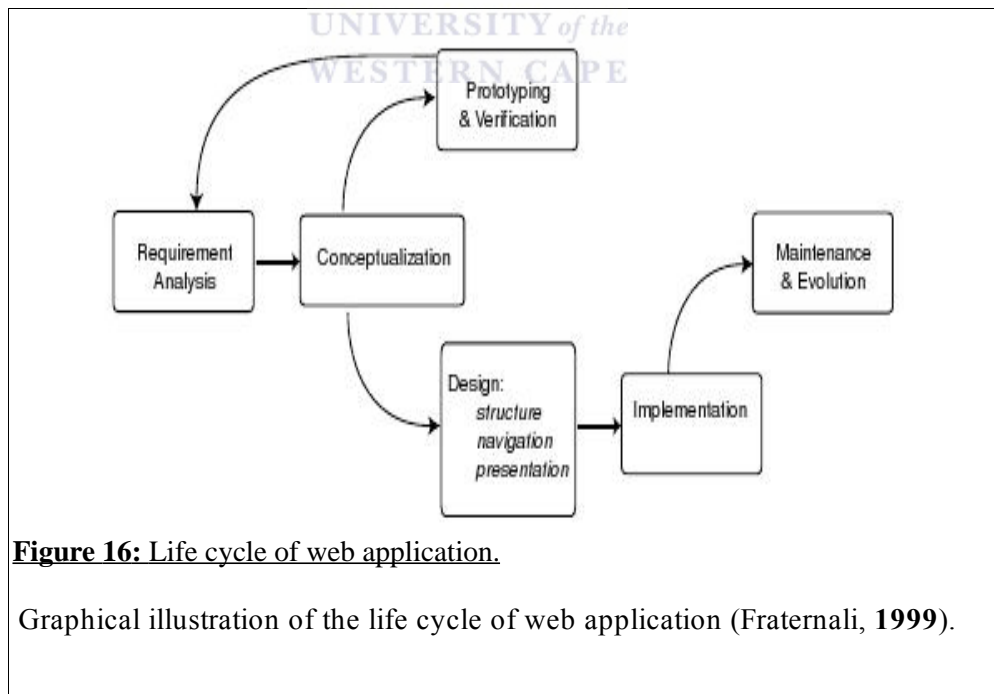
UNIVERSITY of the
WESTERN CAPE

Prototyping & Verification

Requirement Analysis

Conceptualization

Maintenance & Evolution

Design:
structure
navigation
presentation

Implementation

Figure 16: Life cycle of web application.

Graphical illustration of the life cycle of web application (Fraternali, 1999).